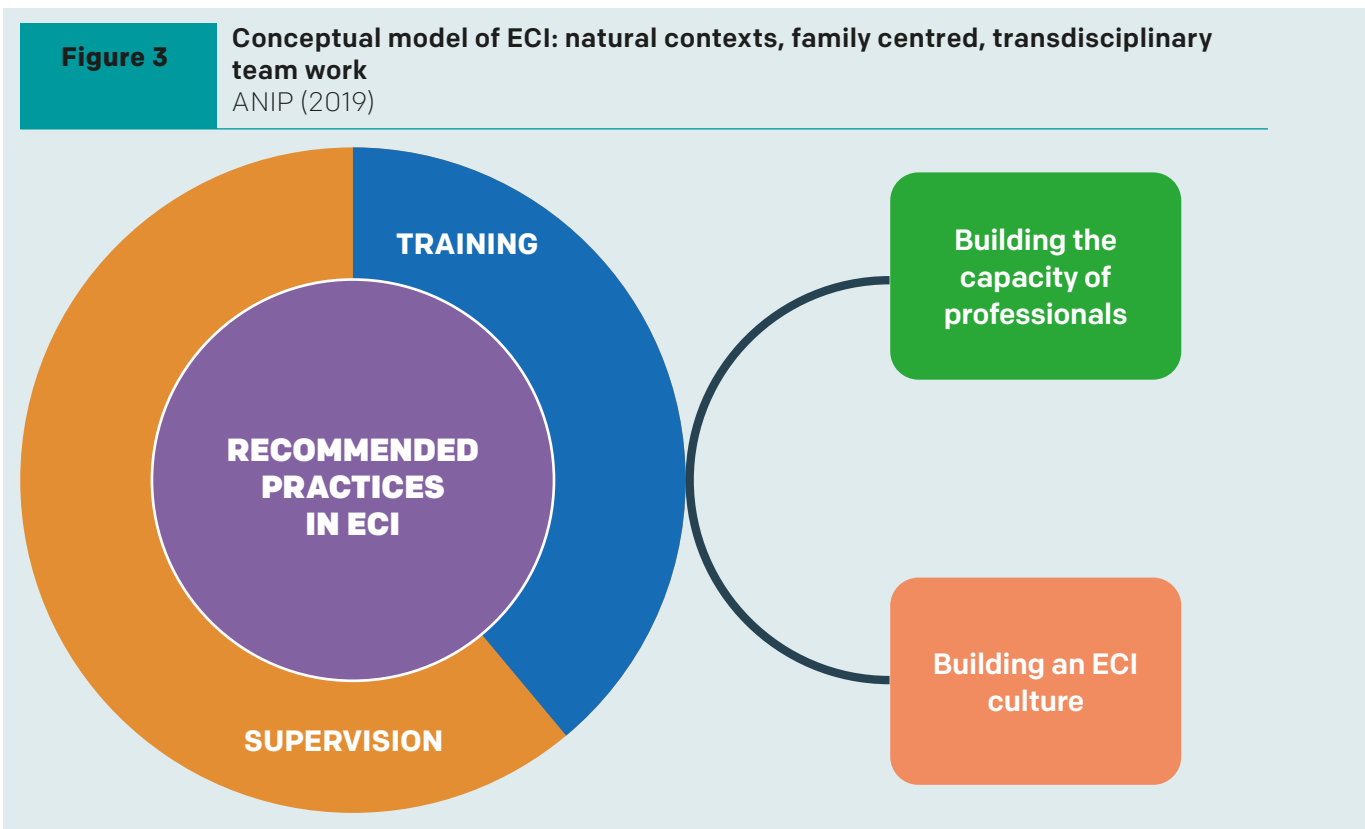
Figure 3

Conceptual model of ECI: natural contexts, family centred, transdisciplinary team work
ANIP (2019)

TRAINING

RECOMMENDED PRACTICES IN ECI

SUPERVISION

Building the capacity of professionals

Building an ECI culture